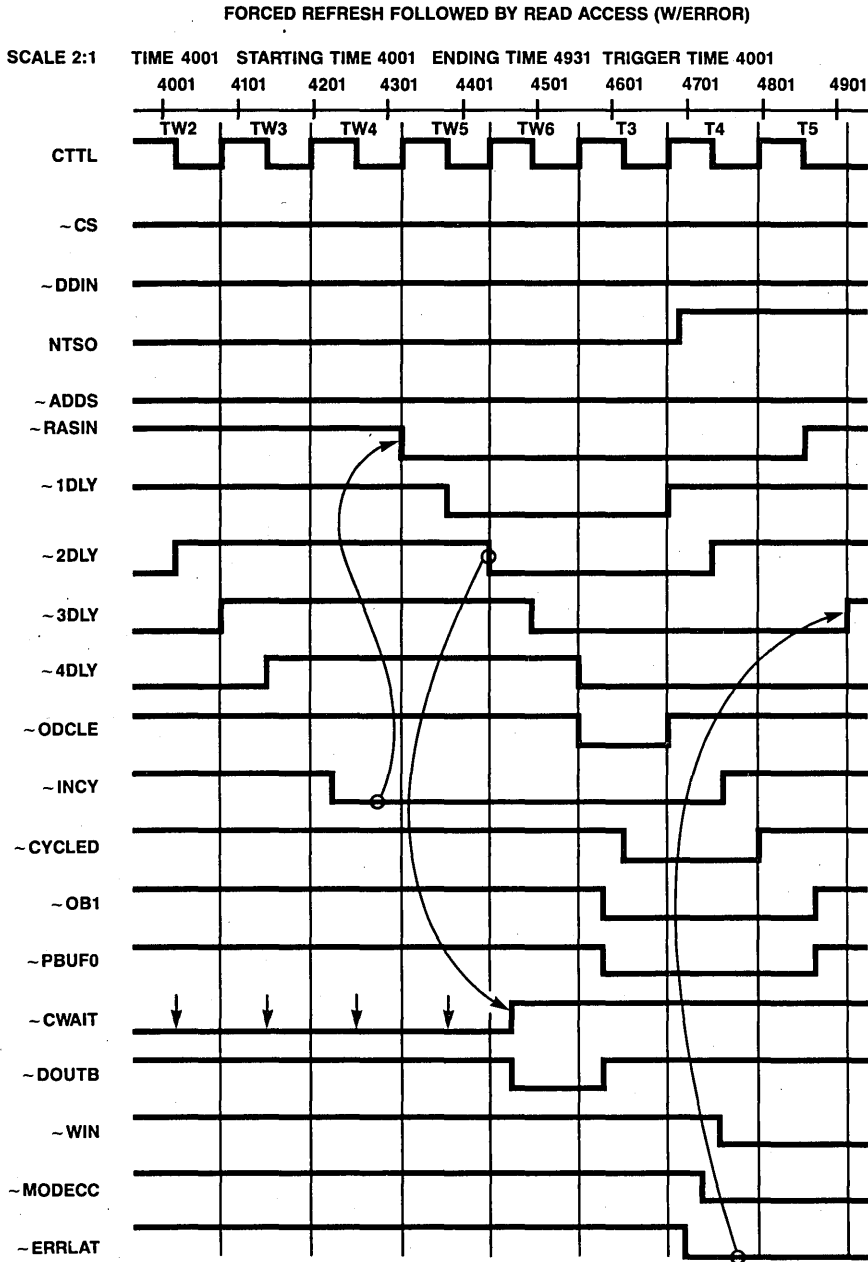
FORCED REFRESH FOLLOWED BY READ ACCESS (W/ERROR)

SCALE 2:1 TIME 4001 STARTING TIME 4001 ENDING TIME 4931 TRIGGER TIME 4001

4001 4101 4201 4301 4401 4501 4601 4701 4801 4901

TW2 TW3 TW4 TW5 TW6 T3 T4 T5

CTTL

~CS

~DDIN

NTSO

~ADDS

~RASIN

~1DLY

~2DLY

~3DLY

~4DLY

~ODCLE

~INCY

~CYCLED

~OB1

~PBUF0

~CWAIT

~DOUTB

~WIN

~MODECC

~ERRLAT